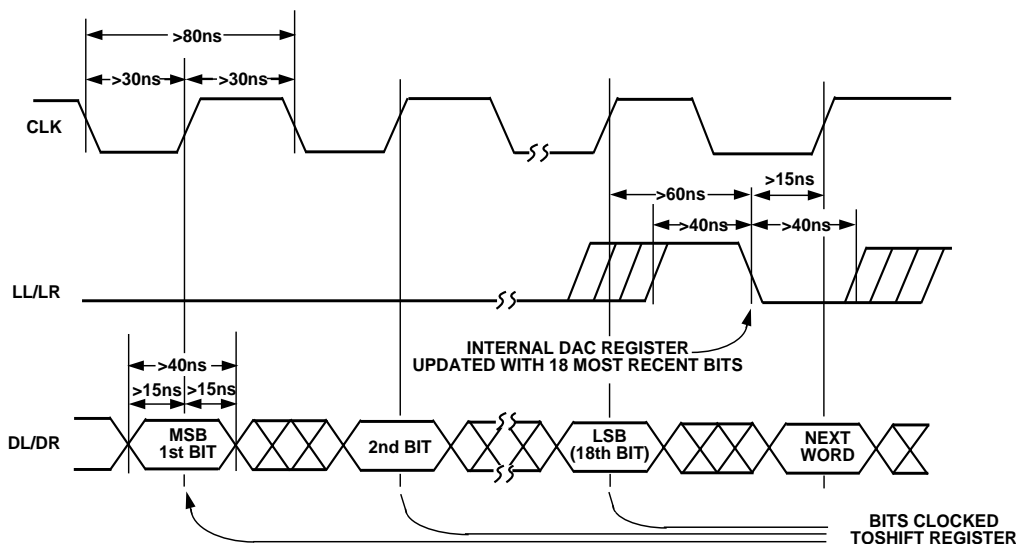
>80ns

>30ns

>30ns

CLK

>60ns

>15ns

>40ns

>40ns

LL/LR

INTERNAL DAC REGISTER UPDATED WITH 18 MOST RECENT BITS

>40ns

>15ns

>15ns

DL/DR

MSB 1st BIT

2nd BIT

LSB (18th BIT)

NEXT WORD

BITS CLOCKED TOSHIFT REGISTER